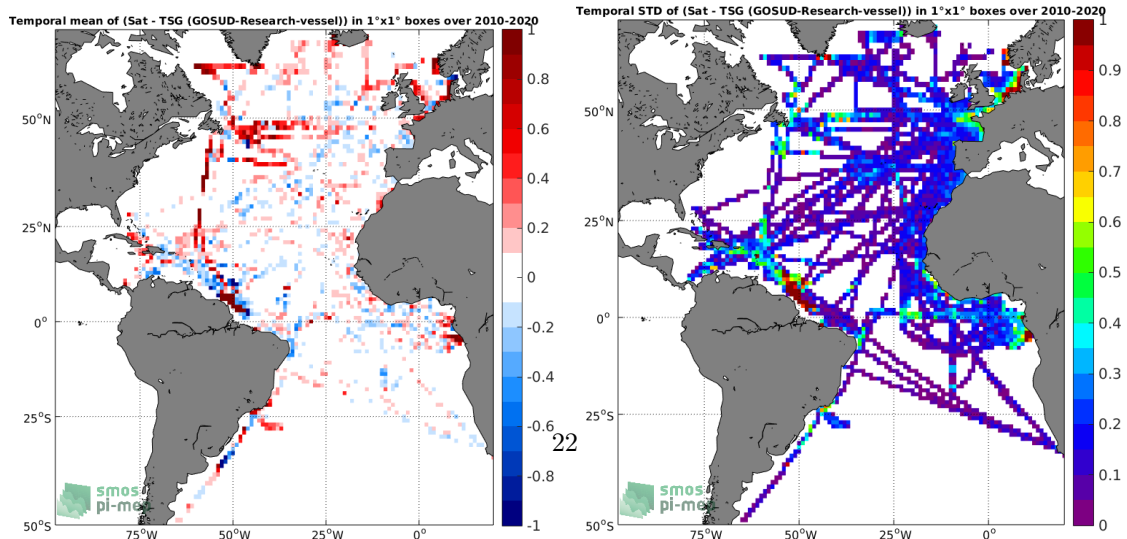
Temporal mean of (Sat - TSG (GOSUD-Research-vessel)) in 1°x1° boxes over 2010-2020

50°N
25°N
0°
25°S
50°S
75°W 50°W 25°W 0°

1
0.8
0.6
0.4
0.2
0
-0.2
-0.4
-0.6
-0.8
-1

smos pi-mep

22

Temporal STD of (Sat - TSG (GOSUD-Research-vessel)) in 1°x1° boxes over 2010-2020

50°N
25°N
0°
25°S
50°S
75°W 50°W 25°W 0°

1
0.9
0.8
0.7
0.6
0.5
0.4
0.3
0.2
0.1
0

smos pi-mep